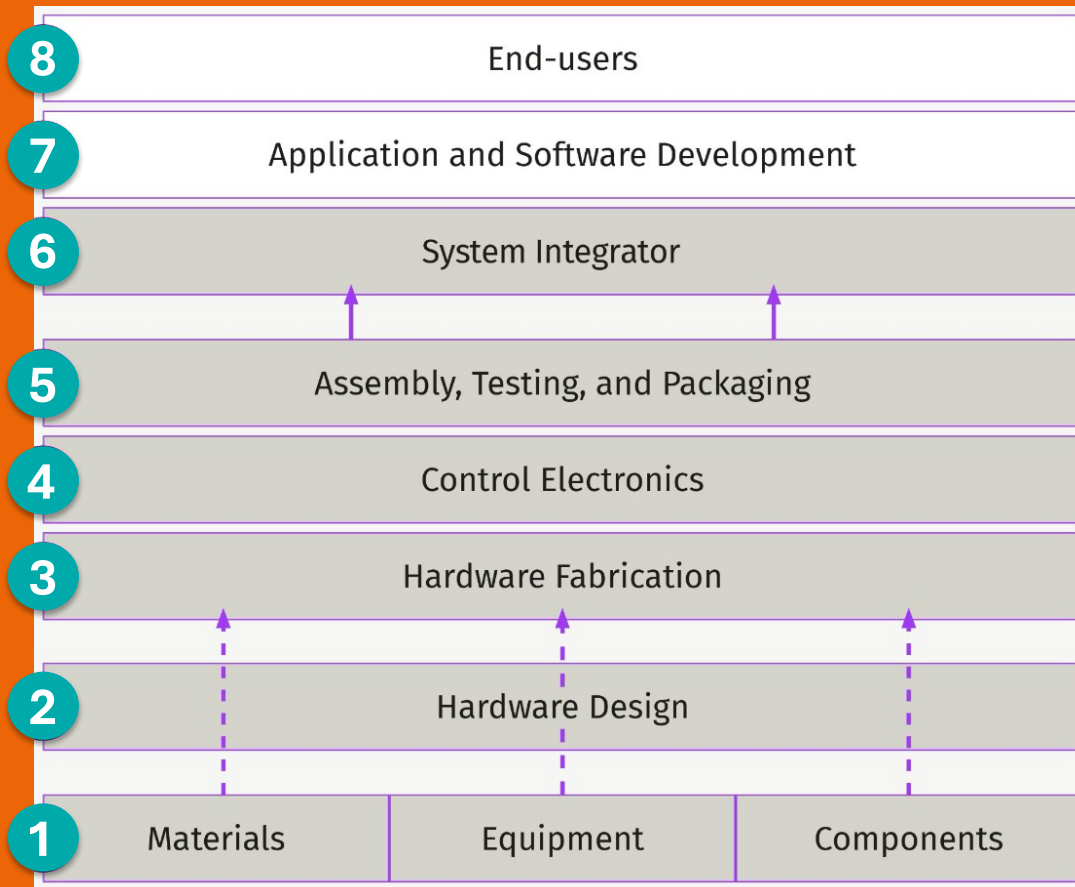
8 End-users

7 Application and Software Development

6 System Integrator

5 Assembly, Testing, and Packaging

4 Control Electronics

3 Hardware Fabrication

2 Hardware Design

1 Materials | Equipment | Components